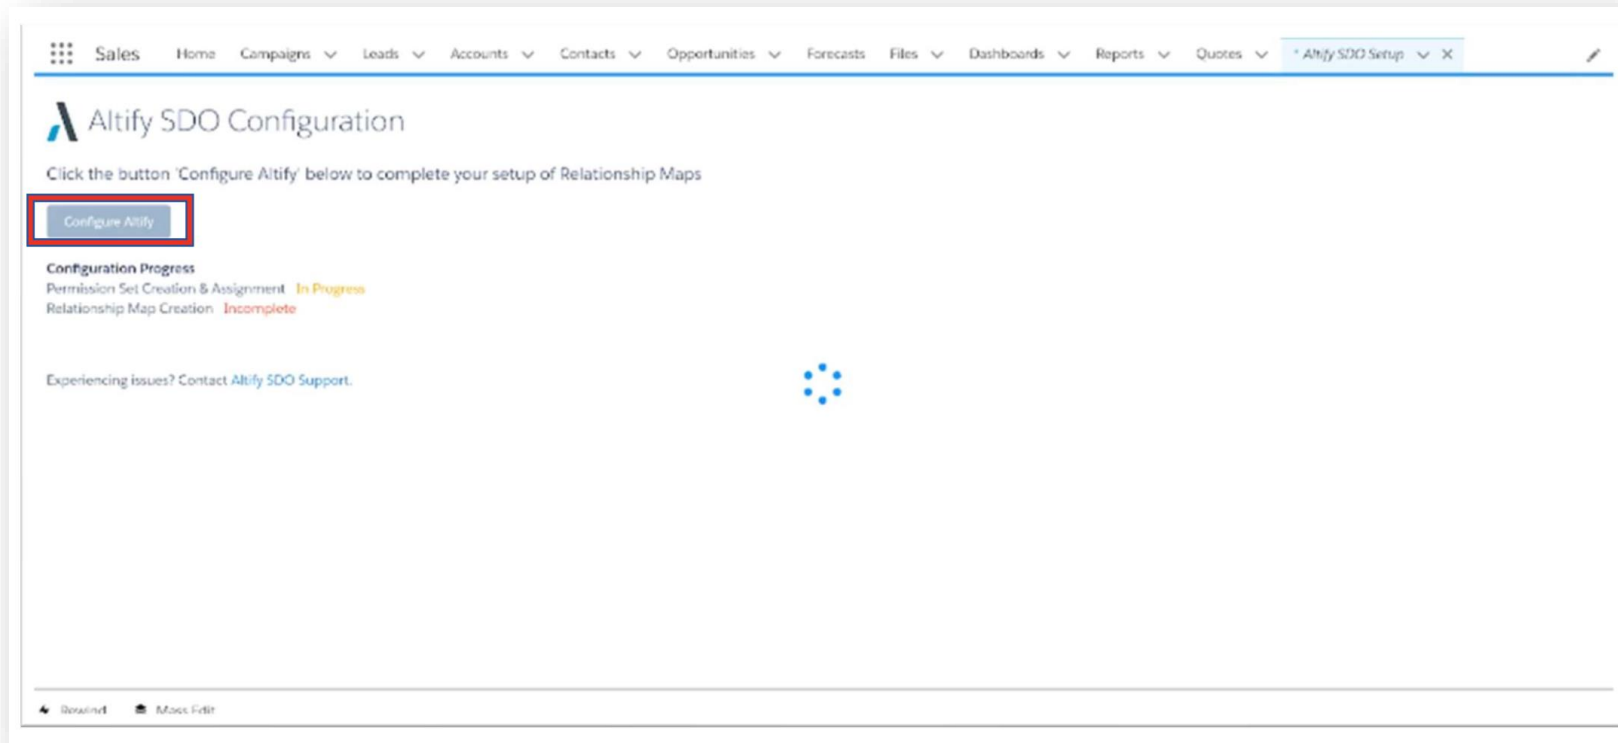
Sales Home Campaigns Leads Accounts Contacts Opportunities Forecasts Files Dashboards Reports Quotes * Altify SDO Setup

Altify SDO Configuration

Click the button 'Configure Altify' below to complete your setup of Relationship Maps

Configure Altify

Configuration Progress
Permission Set Creation & Assignment In Progress
Relationship Map Creation Incomplete

Experiencing issues? Contact Altify SDO Support.

Rewind Mass Edit